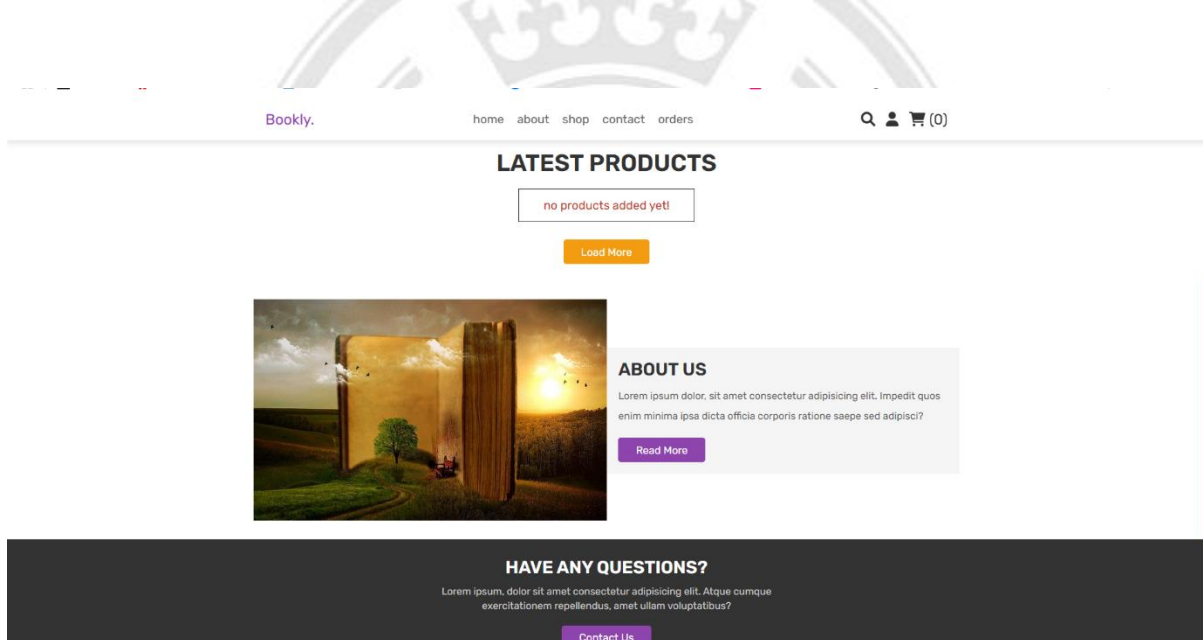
Bookly.

home about shop contact orders

(0)

LATEST PRODUCTS

no products added yet!

Load More

ABOUT US

Lorem ipsum dolor, sit amet consectetur adipisicing elit. Impedit quos enim minima ipsa dicta officia corporis ratione saepe sed adipisci?

Read More

HAVE ANY QUESTIONS?

Lorem ipsum, dolor sit amet consectetur adipisicing elit. Atque cumque exercitationem repellendus, amet ullam voluptatibus?

Contact Us